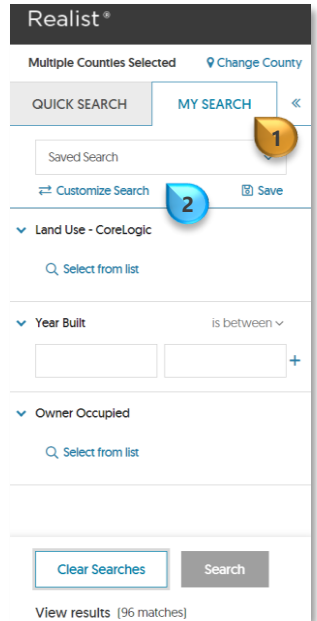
Realist®

Multiple Counties Selected
Change County

QUICK SEARCH
MY SEARCH
«

1

Saved Search

Customize Search
2
Save

Land Use - CoreLogic

Select from list

Year Built
is between

+

Owner Occupied

Select from list

Clear Searches
Search

View results (96 matches)